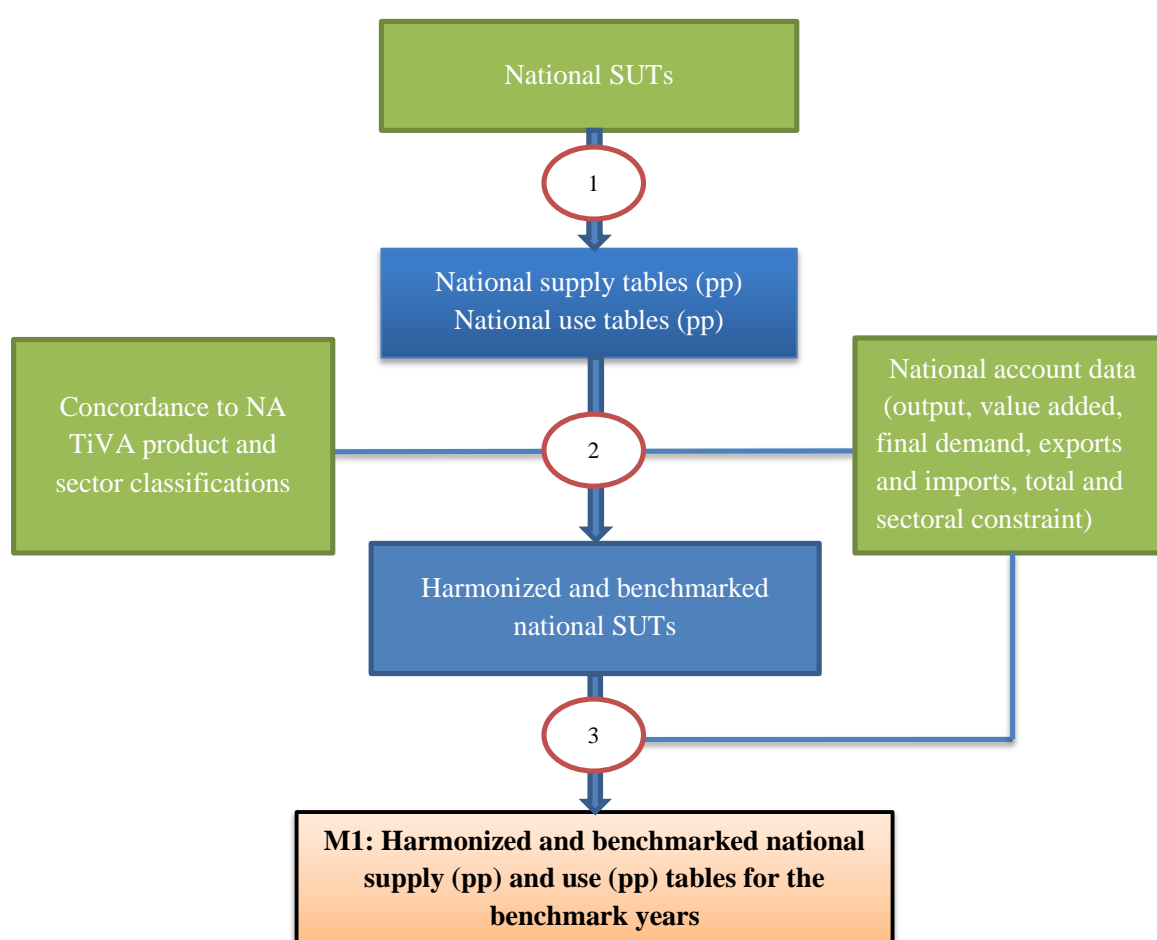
National SUTs

1

National supply tables (pp)
National use tables (pp)

Concordance to NA TiVA product and sector classifications

2

National account data (output, value added, final demand, exports and imports, total and sectoral constraint)

Harmonized and benchmarked national SUTs

3

**M1: Harmonized and benchmarked national supply (pp) and use (pp) tables for the benchmark years**